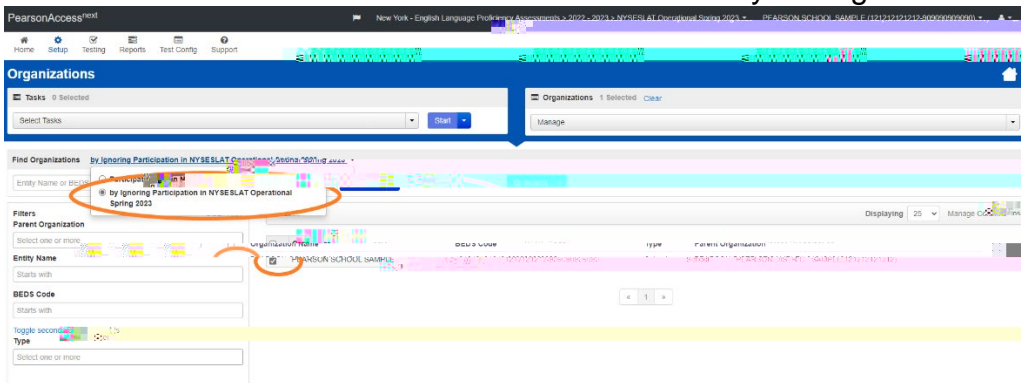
PearsonAccess next

New York - English Language Proficiency Assessments > 2022 - 2023 > NYSESLAT Operational Spring 2023 ▾ PEARSON SCHOOL SAMPLE (121212121212-909090909090) ▾

Home Setup Testing Reports Test Config Support

Organizations

Tasks 0 Selected

Select Tasks

Start

Organizations 1 Selected Clear

Manage

Find Organizations by Ignoring Participation in NYSESLAT Operational Spring 2023 ▾

Entity Name or BEDS

Participation in N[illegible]

by Ignoring Participation in NYSESLAT Operational Spring 2023

Filters

Parent Organization

Select one or more

Entity Name

Starts with

BEDS Code

Starts with

Toggle second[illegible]

Type

Select one or more

Displaying 25 Manage C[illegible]

| Organization Name | BEDS Code | Type | Parent Organization |
|---|---|---|---|
| PEARSON SCHOOL SAMPLE | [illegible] | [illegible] | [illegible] |

« 1 »